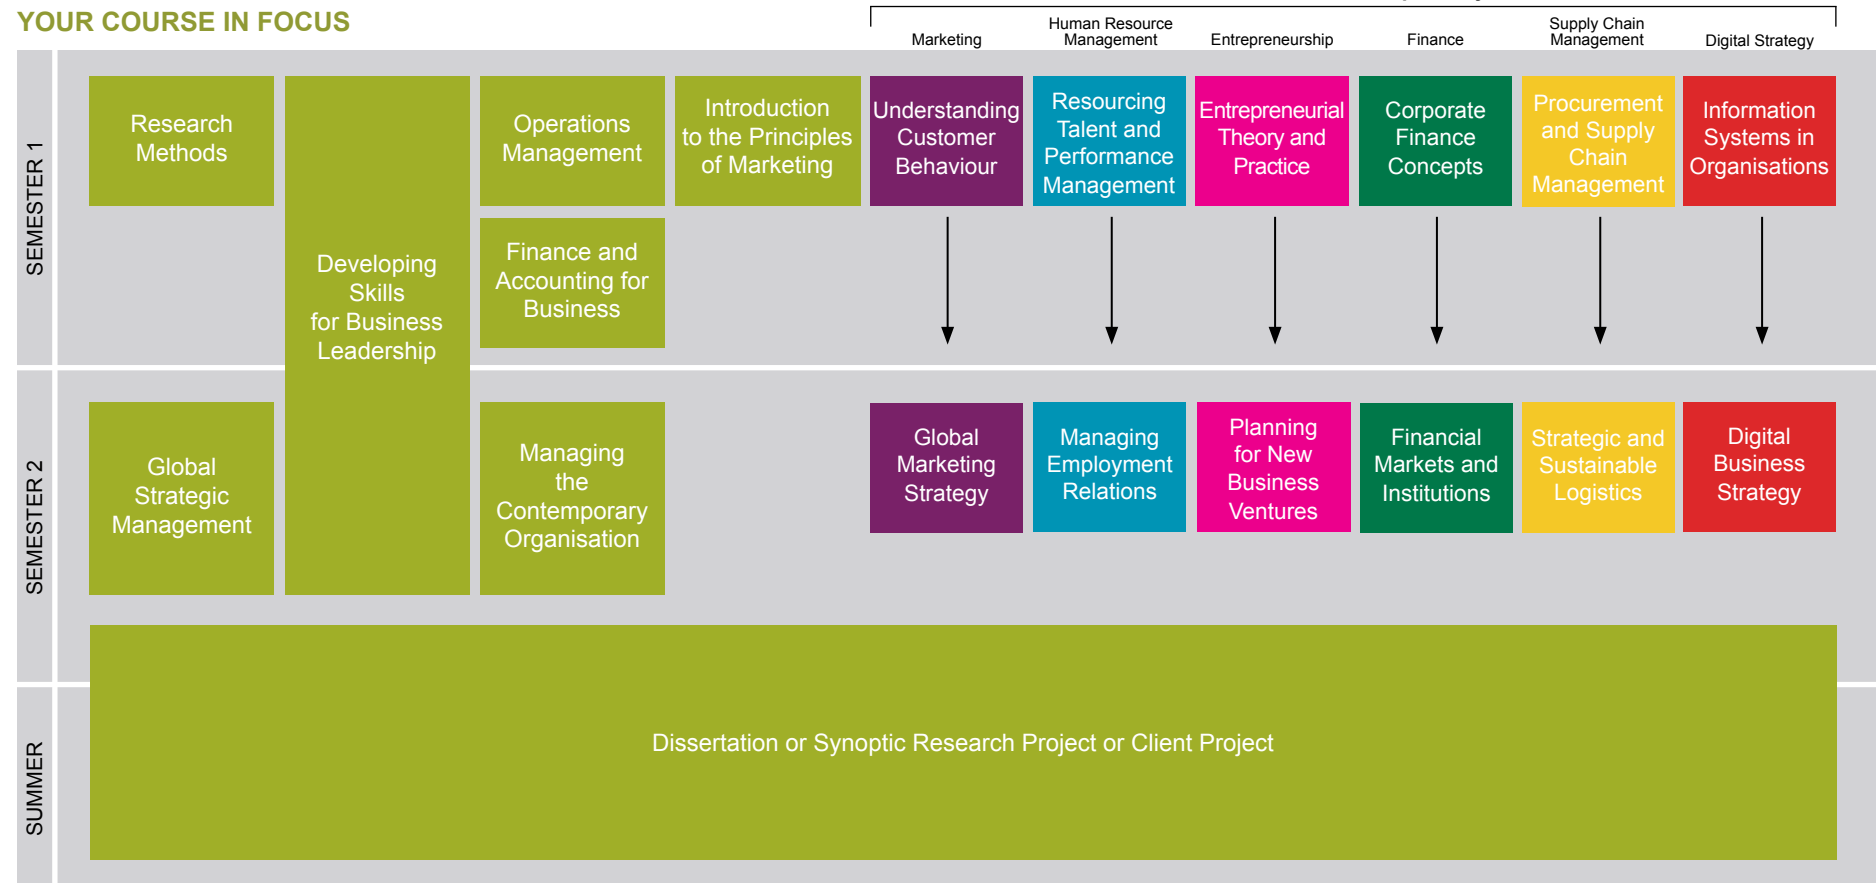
YOUR COURSE IN FOCUS

Marketing | Human Resource Management | Entrepreneurship | Finance | Supply Chain Management | Digital Strategy

SEMESTER 1

Research Methods

Developing Skills for Business Leadership

Operations Management

Introduction to the Principles of Marketing

Understanding Customer Behaviour

Resourcing Talent and Performance Management

Entrepreneurial Theory and Practice

Corporate Finance Concepts

Procurement and Supply Chain Management

Information Systems in Organisations

Finance and Accounting for Business

SEMESTER 2

Global Strategic Management

Managing the Contemporary Organisation

Global Marketing Strategy

Managing Employment Relations

Planning for New Business Ventures

Financial Markets and Institutions

Strategic and Sustainable Logistics

Digital Business Strategy

SUMMER

Dissertation or Synoptic Research Project or Client Project